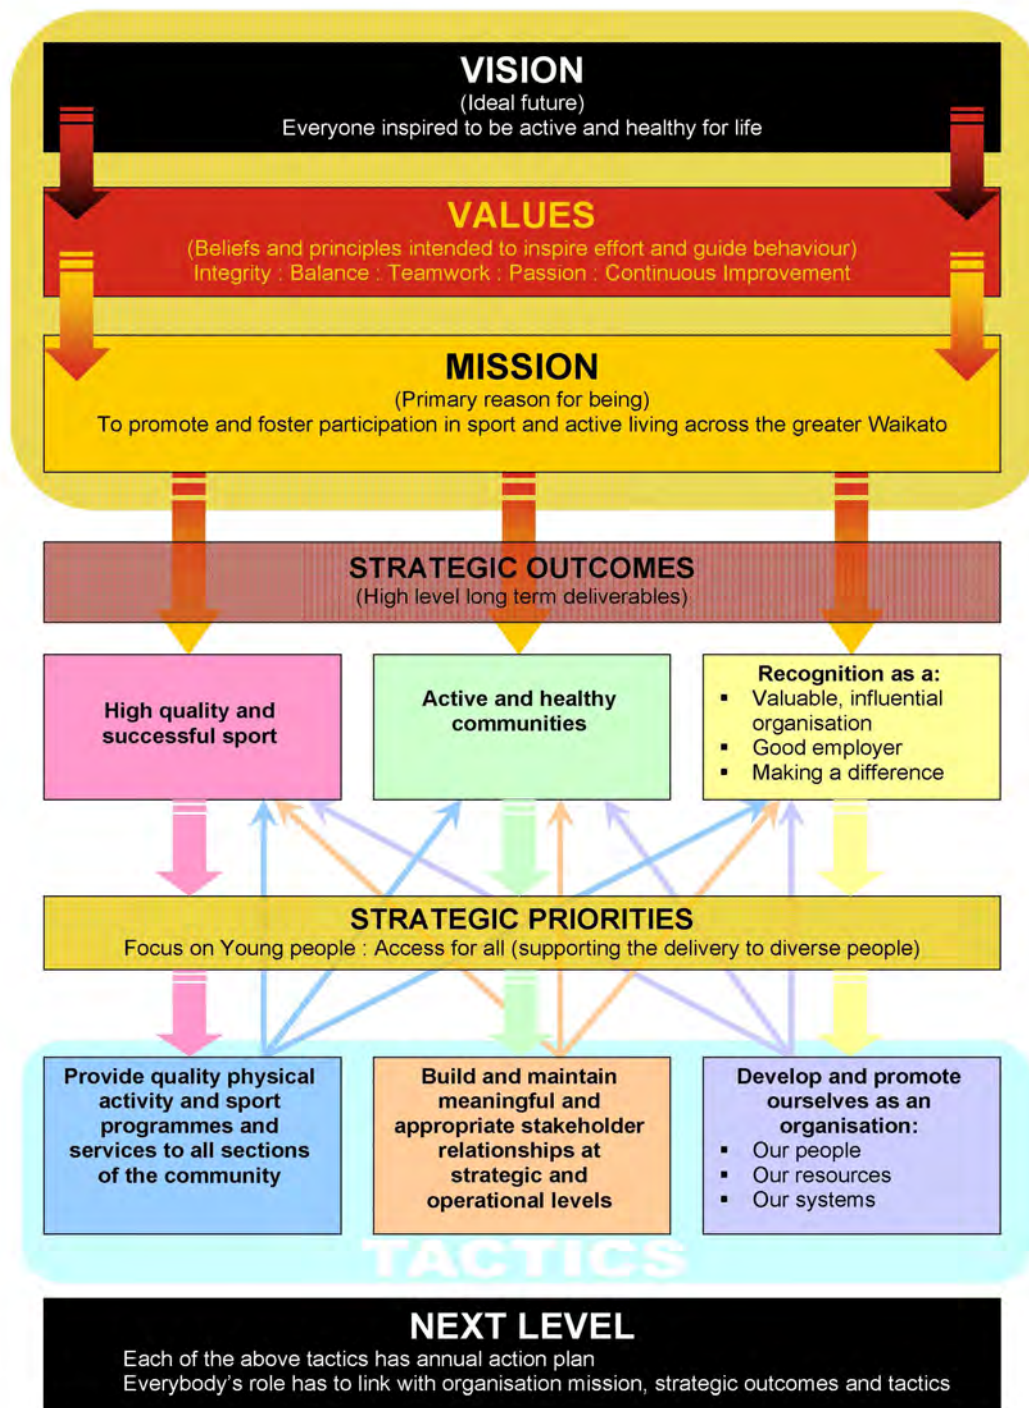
VISION
(Ideal future)
Everyone inspired to be active and healthy for life

VALUES
(Beliefs and principles intended to inspire effort and guide behaviour)
Integrity : Balance : Teamwork : Passion : Continuous Improvement

MISSION
(Primary reason for being)
To promote and foster participation in sport and active living across the greater Waikato

STRATEGIC OUTCOMES
(High level long term deliverables)

High quality and successful sport

Active and healthy communities

Recognition as a:
- Valuable, influential organisation
- Good employer
- Making a difference

STRATEGIC PRIORITIES
Focus on Young people : Access for all (supporting the delivery to diverse people)

Provide quality physical activity and sport programmes and services to all sections of the community

Build and maintain meaningful and appropriate stakeholder relationships at strategic and operational levels

Develop and promote ourselves as an organisation:
- Our people
- Our resources
- Our systems

TACTICS

NEXT LEVEL
Each of the above tactics has annual action plan
Everybody's role has to link with organisation mission, strategic outcomes and tactics